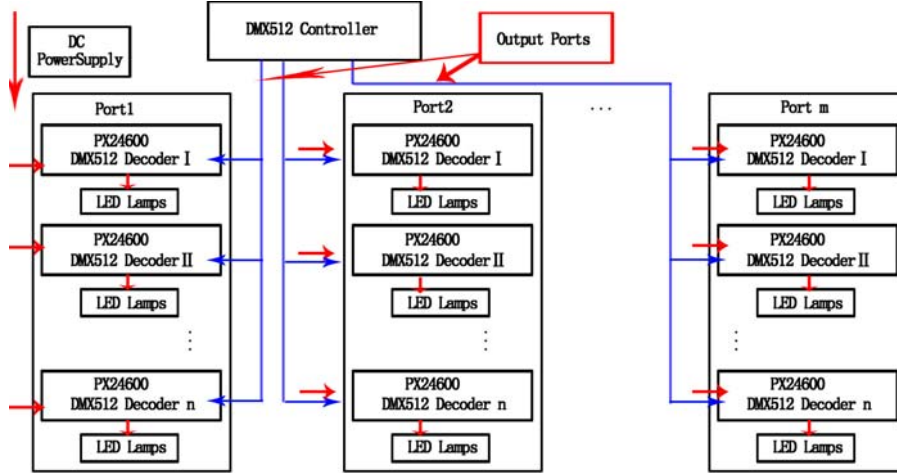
DC PowerSupply

DMX512 Controller

Output Ports

Port1

PX24600 DMX512 Decoder I

LED Lamps

PX24600 DMX512 Decoder II

LED Lamps

⋮

PX24600 DMX512 Decoder n

LED Lamps

Port2

PX24600 DMX512 Decoder I

LED Lamps

PX24600 DMX512 Decoder II

LED Lamps

⋮

PX24600 DMX512 Decoder n

LED Lamps

...

Port m

PX24600 DMX512 Decoder I

LED Lamps

PX24600 DMX512 Decoder II

LED Lamps

⋮

PX24600 DMX512 Decoder n

LED Lamps